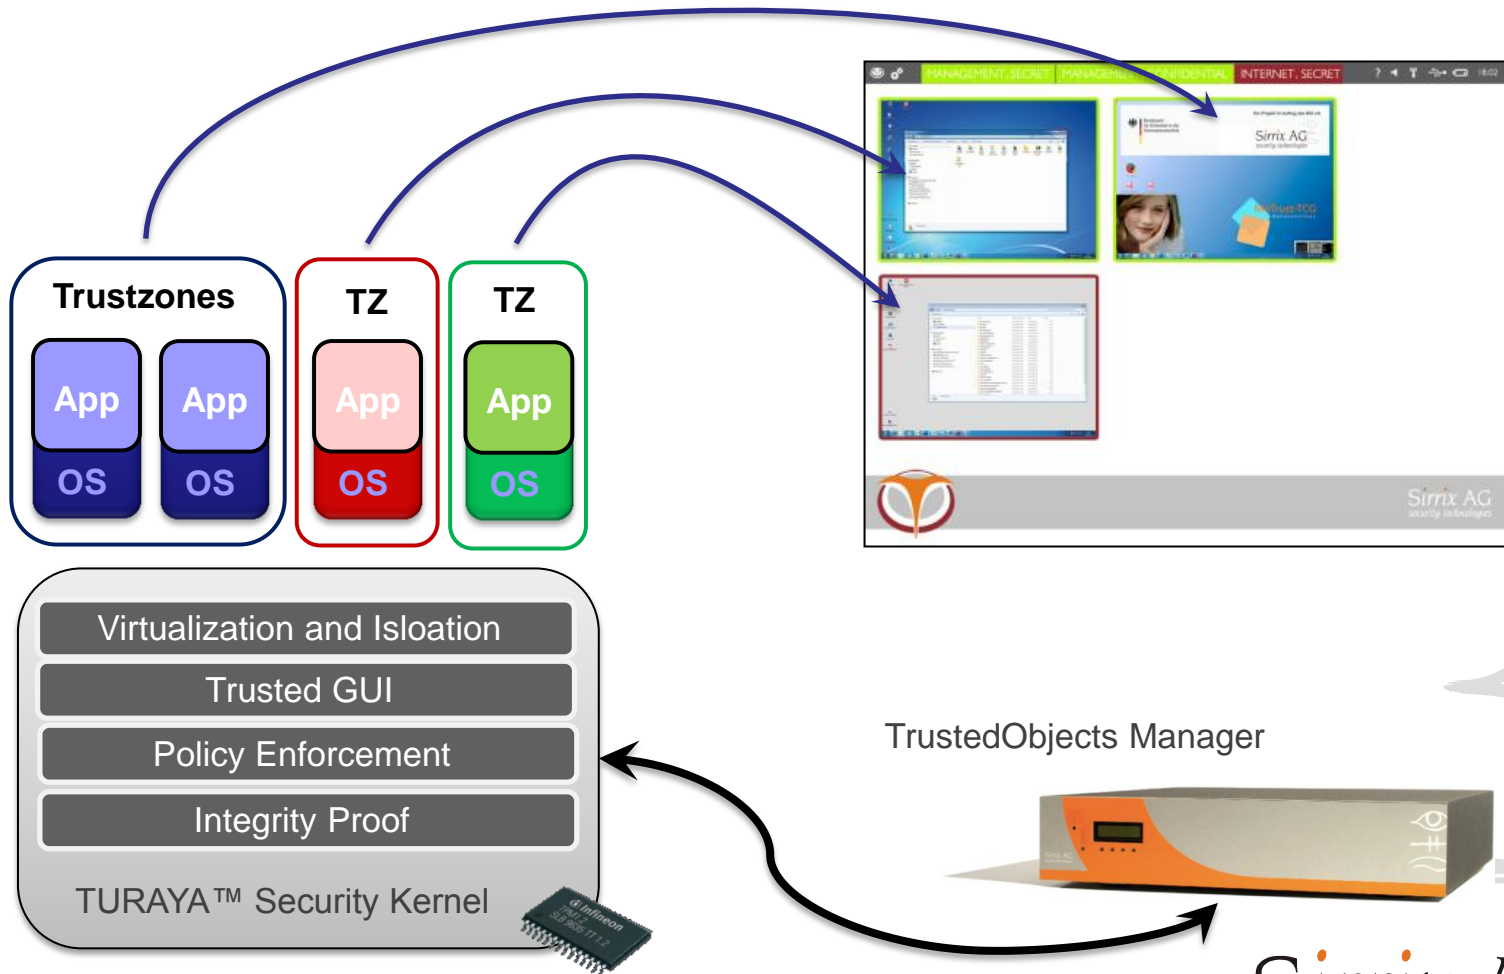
Trustzones

App
OS

App
OS

TZ

App
OS

TZ

App
OS

MANAGEMENT, SECRET MANAGEMENT, CONFIDENTIAL INTERNET, SECRET

Sirrix AG

Sirrix AG
security technologies

Virtualization and Isloation

Trusted GUI

Policy Enforcement

Integrity Proof

TURAYA™ Security Kernel

infineon

TrustedObjects Manager